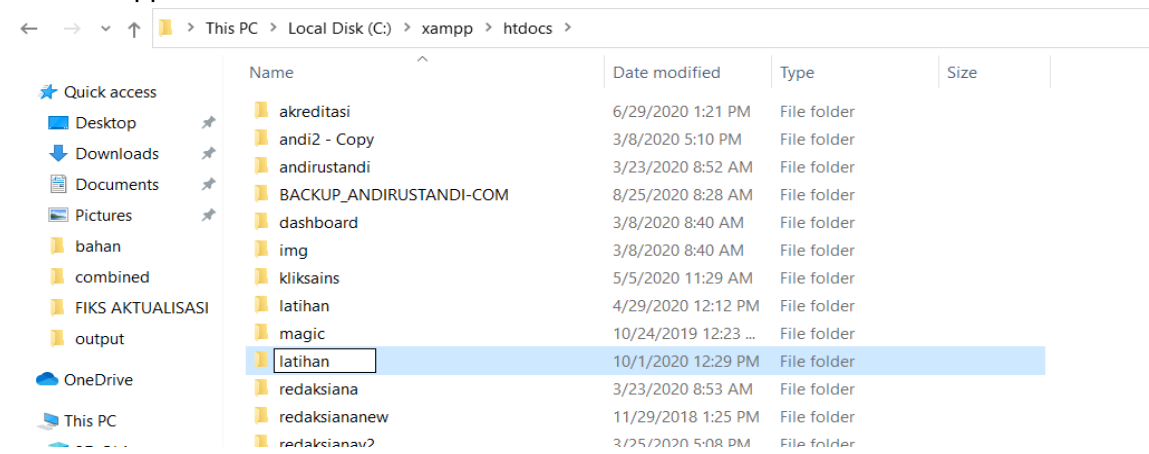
This PC > Local Disk (C:) > xampp > htdocs >

Quick access
Desktop
Downloads
Documents
Pictures
bahan
combined
FIKS AKTUALISASI
output
OneDrive
This PC

| Name | Date modified | Type | Size |
|---|---|---|---|
| akreditasi | 6/29/2020 1:21 PM | File folder | |
| andi2 - Copy | 3/8/2020 5:10 PM | File folder | |
| andirustandi | 3/23/2020 8:52 AM | File folder | |
| BACKUP_ANDIRUSTANDI-COM | 8/25/2020 8:28 AM | File folder | |
| dashboard | 3/8/2020 8:40 AM | File folder | |
| img | 3/8/2020 8:40 AM | File folder | |
| kliksains | 5/5/2020 11:29 AM | File folder | |
| latihan | 4/29/2020 12:12 PM | File folder | |
| magic | 10/24/2019 12:23 ... | File folder | |
| latihan | 10/1/2020 12:29 PM | File folder | |
| redaksiana | 3/23/2020 8:53 AM | File folder | |
| redaksiananew | 11/29/2018 1:25 PM | File folder | |
| redaksianav2 | 3/25/2020 5:08 PM | File folder | |